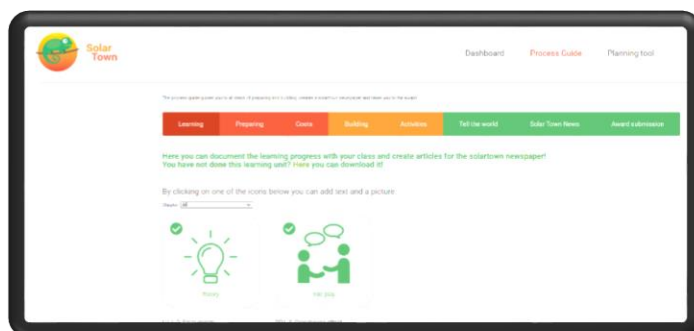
Solar Town

Dashboard Process Guide Planning tool

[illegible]

Learning Preparing Cooks Building Activities Tell the world Solar Town News Award submission

Here you can document the learning progress with your class and create articles for the solartown newspaper!
You have not done this learning unit? Here you can download it!

By clicking on one of the icons below you can add text and a picture

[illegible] All

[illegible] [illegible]